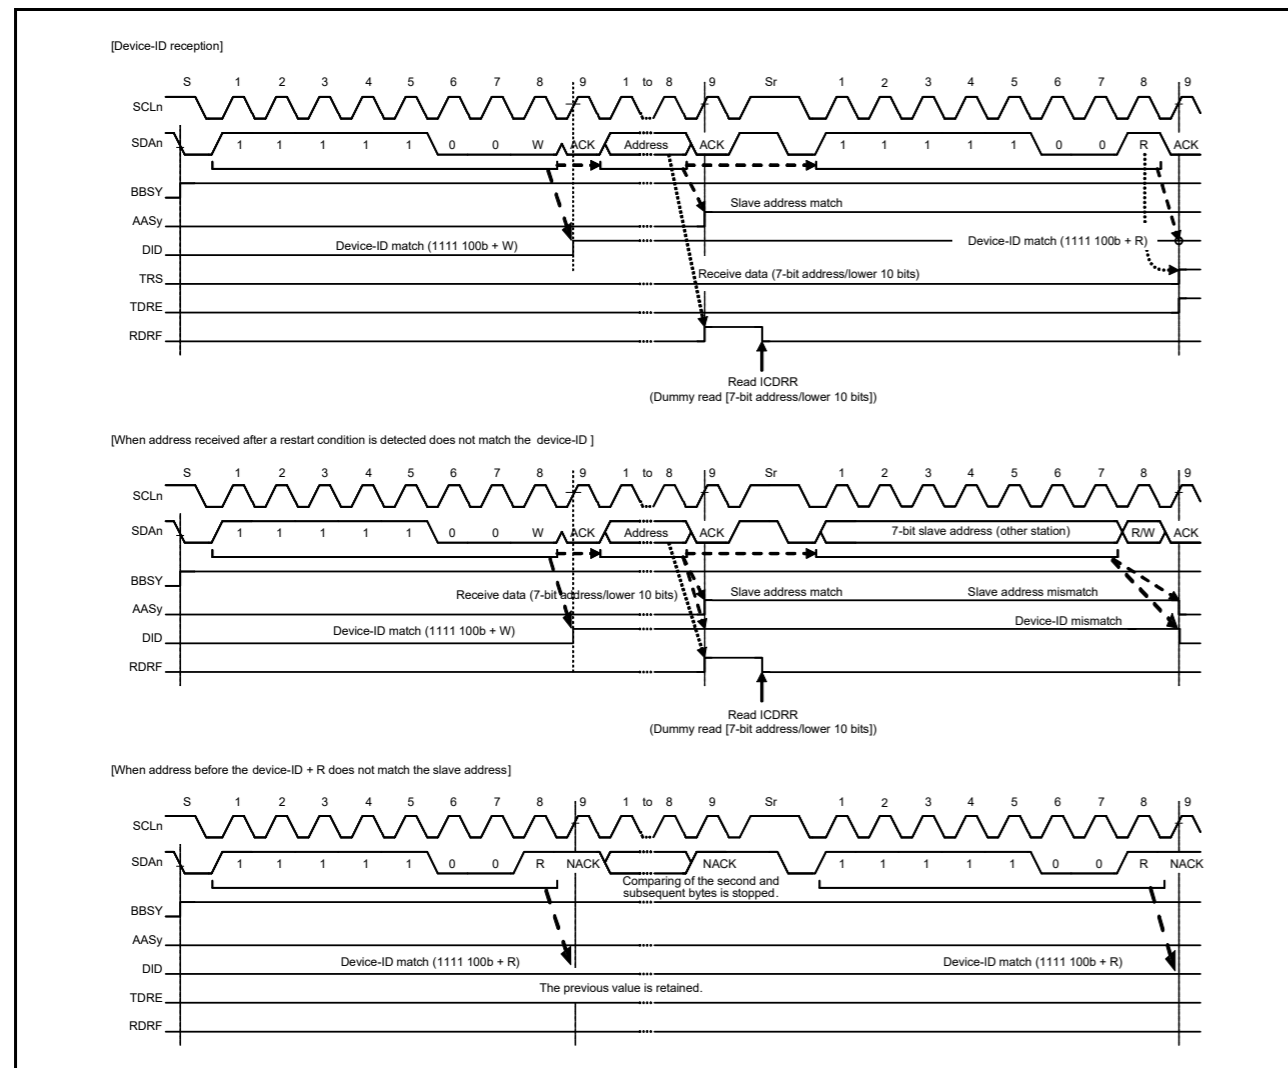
[Device-ID reception]

S 1 2 3 4 5 6 7 8 9 1 to 8 9 Sr 1 2 3 4 5 6 7 8 9

SCLn

SDAn 1 1 1 1 1 0 0 W ACK Address ACK 1 1 1 1 1 0 0 R ACK

BBSY

AASy

DID

TRS

TDRE

RDRF

Slave address match

Device-ID match (1111 100b + W)

Device-ID match (1111 100b + R)

Receive data (7-bit address/lower 10 bits)

Read ICDRR
(Dummy read [7-bit address/lower 10 bits])

[When address received after a restart condition is detected does not match the device-ID ]

S 1 2 3 4 5 6 7 8 9 1 to 8 9 Sr 1 2 3 4 5 6 7 8 9

SCLn

SDAn 1 1 1 1 1 0 0 W ACK Address ACK 7-bit slave address (other station) R/W ACK

BBSY

AASy

DID

RDRF

Receive data (7-bit address/lower 10 bits)

Slave address match

Slave address mismatch

Device-ID match (1111 100b + W)

Device-ID mismatch

Read ICDRR
(Dummy read [7-bit address/lower 10 bits])

[When address before the device-ID + R does not match the slave address]

S 1 2 3 4 5 6 7 8 9 1 to 8 9 Sr 1 2 3 4 5 6 7 8 9

SCLn

SDAn 1 1 1 1 1 0 0 R NACK NACK 1 1 1 1 1 0 0 R NACK

Comparing of the second and subsequent bytes is stopped.

BBSY

AASy

DID

TDRE

RDRF

Device-ID match (1111 100b + R)

Device-ID match (1111 100b + R)

The previous value is retained.